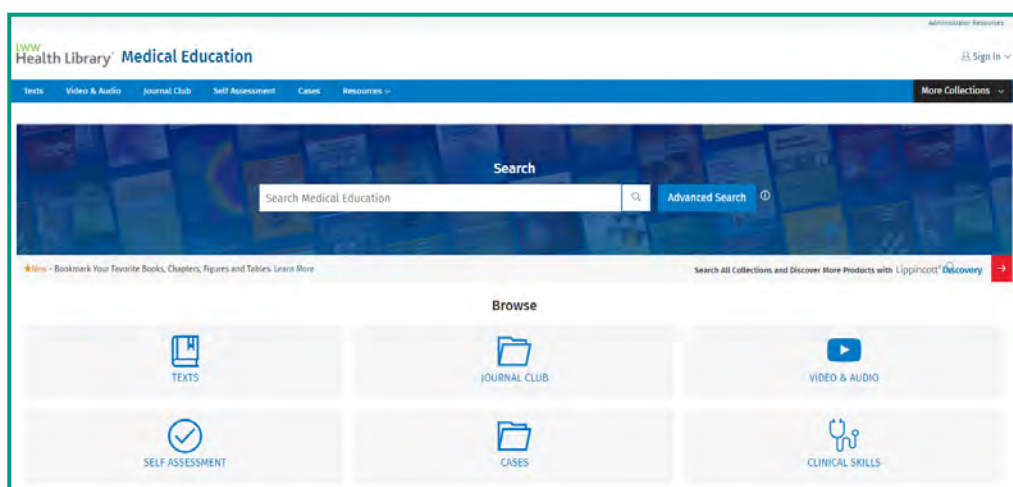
Administrator Resources

LWW Health Library® Medical Education

Sign In

Texts Video & Audio Journal Club Self Assessment Cases Resources

More Collections

Search

Search Medical Education

Advanced Search

★New - Bookmark Your Favorite Books, Chapters, Figures and Tables. Learn More

Search All Collections and Discover More Products with Lippincott® Discovery

Browse

TEXTS

JOURNAL CLUB

VIDEO & AUDIO

SELF ASSESSMENT

CASES

CLINICAL SKILLS